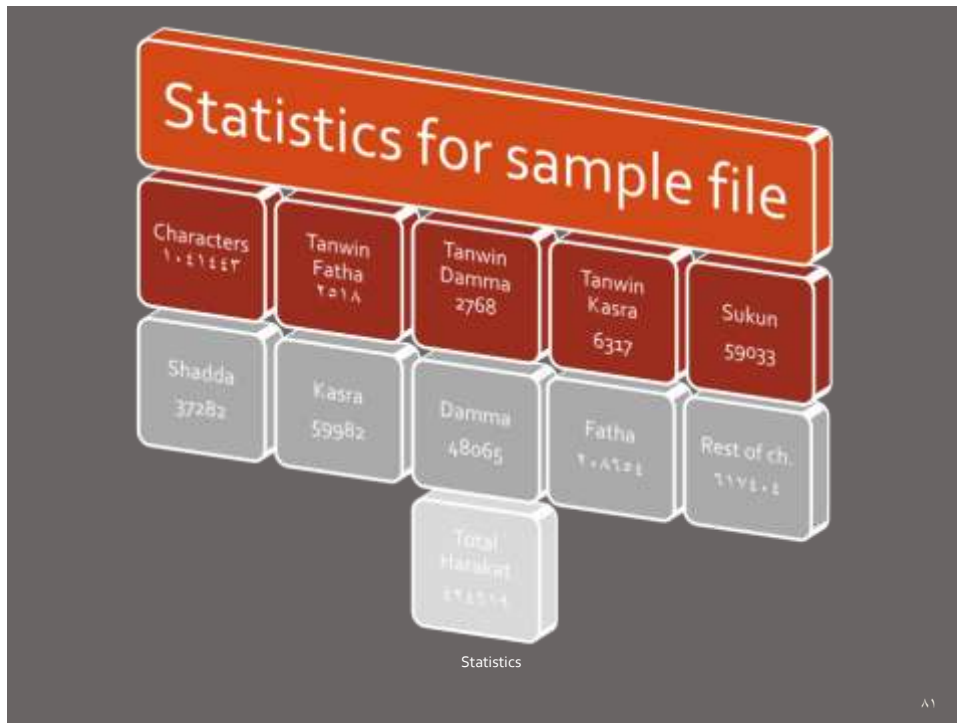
Statistics for sample file

Characters
١٠٤١٤٤٣

Tanwin Fatha
٢٥١٨

Tanwin Damma
2768

Tanwin Kasra
6317

Sukun
59033

Shadda
37282

Kasra
59982

Damma
48065

Fatha
٢٠٨٦٤٤

Rest of ch.
٦١٧٤٠٤

Total Harakat
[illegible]

Statistics

٨١